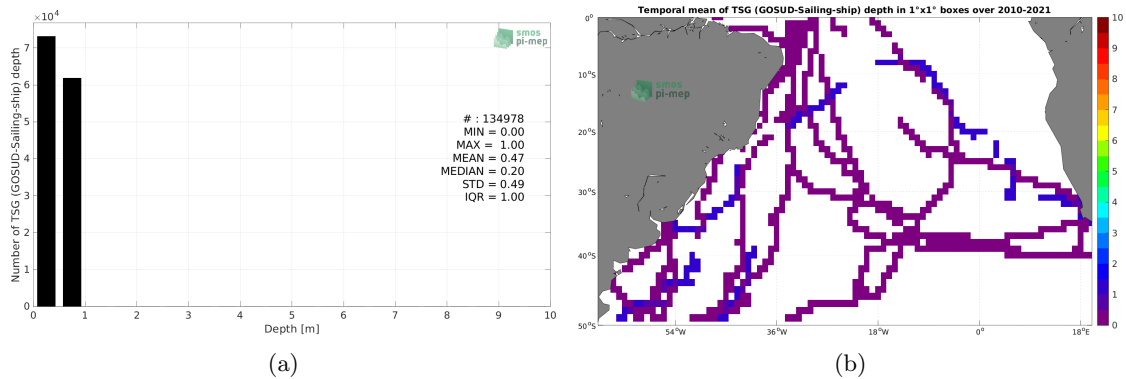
$\times10^4$

smos
pi-mep

Number of TSG (GOSUD-Sailing-ship) depth

7
6
5
4
3
2
1
0

# : 134978
MIN = 0.00
MAX = 1.00
MEAN = 0.47
MEDIAN = 0.20
STD = 0.49
IQR = 1.00

0 1 2 3 4 5 6 7 8 9 10
Depth [m]

(a)

Temporal mean of TSG (GOSUD-Sailing-ship) depth in 1°x1° boxes over 2010-2021

smos
pi-mep

0°
10°S
20°S
30°S
40°S
50°S

54°W 36°W 18°W 0° 18°E

10
9
8
7
6
5
4
3
2
1
0

(b)